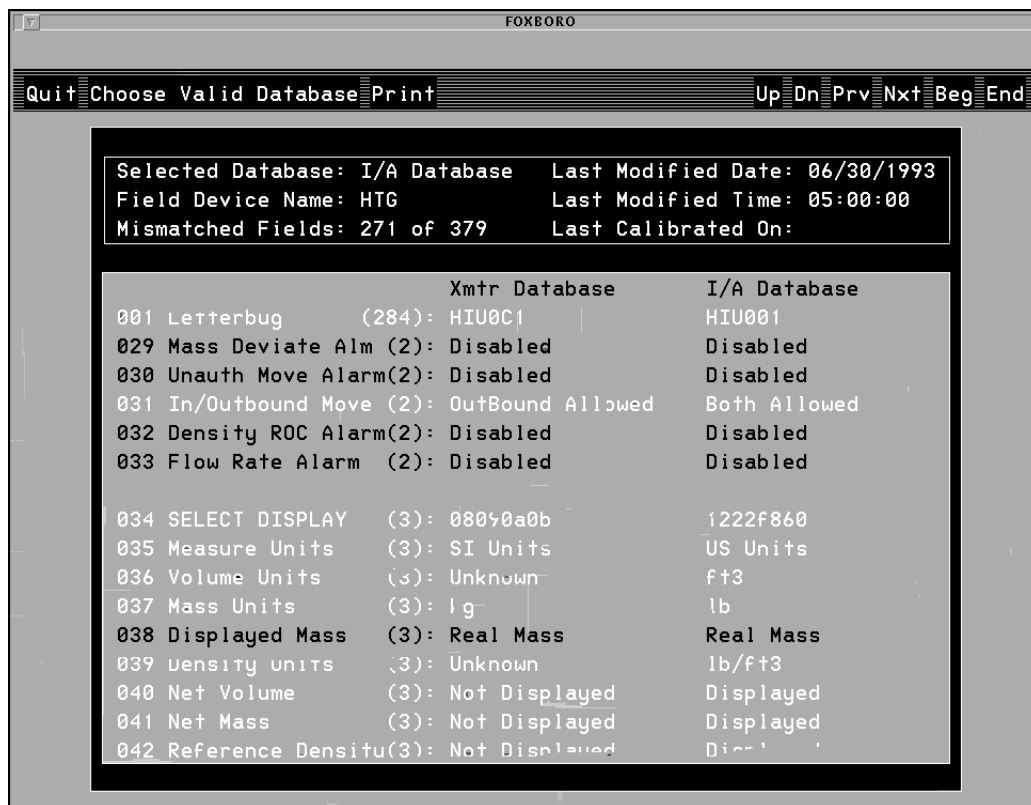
FOXBORO

Quit Choose Valid Database Print Up Dn Prv Nxt Beg End

Selected Database: I/A Database Last Modified Date: 06/30/1993
Field Device Name: HTG Last Modified Time: 05:00:00
Mismatched Fields: 271 of 379 Last Calibrated On:

| | Xmtr Database | I/A Database |
|---|---|---|
| 001 Letterbug (284): | HIU0C1 | HIU001 |
| 029 Mass Deviate Alm (2): | Disabled | Disabled |
| 030 Unauth Move Alarm(2): | Disabled | Disabled |
| 031 In/Outbound Move (2): | OutBound Allowed | Both Allowed |
| 032 Density ROC Alarm(2): | Disabled | Disabled |
| 033 Flow Rate Alarm (2): | Disabled | Disabled |
| 034 SELECT DISPLAY (3): | 08050a0b | 1222f860 |
| 035 Measure Units (3): | SI Units | US Units |
| 036 Volume Units (3): | Unknown | ft3 |
| 037 Mass Units (3): | kg | lb |
| 038 Displayed Mass (3): | Real Mass | Real Mass |
| 039 Density Units (3): | Unknown | lb/ft3 |
| 040 Net Volume (3): | Not Displayed | Displayed |
| 041 Net Mass (3): | Not Displayed | Displayed |
| 042 Reference Densitu(3): | Not Displayed | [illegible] |